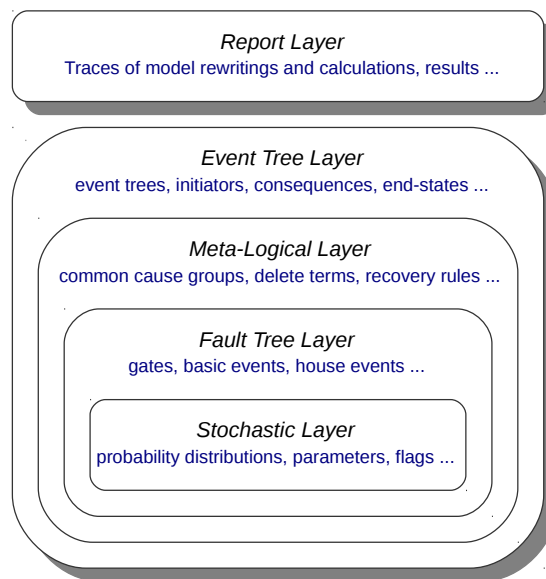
Report Layer

Traces of model rewritings and calculations, results ...

Event Tree Layer

event trees, initiators, consequences, end-states ...

Meta-Logical Layer

common cause groups, delete terms, recovery rules ...

Fault Tree Layer

gates, basic events, house events ...

Stochastic Layer

probability distributions, parameters, flags ...